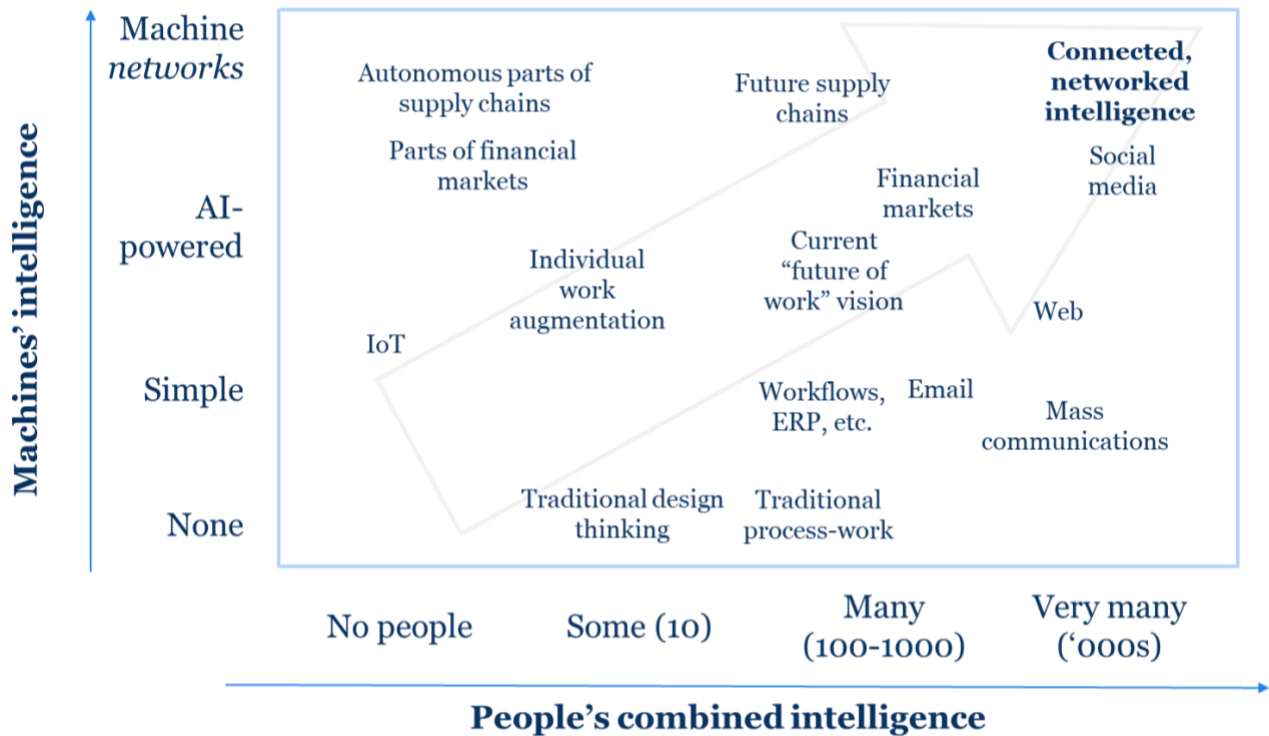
Machines' intelligence

Machine *networks*

AI-powered

Simple

None

Autonomous parts of supply chains

Future supply chains

**Connected, networked intelligence**

Parts of financial markets

Social media

Financial markets

Individual work augmentation

Current "future of work" vision

IoT

Web

Workflows, ERP, etc.

Email

Mass communications

Traditional design thinking

Traditional process-work

No people

Some (10)

Many (100-1000)

Very many ('000s)

People's combined intelligence